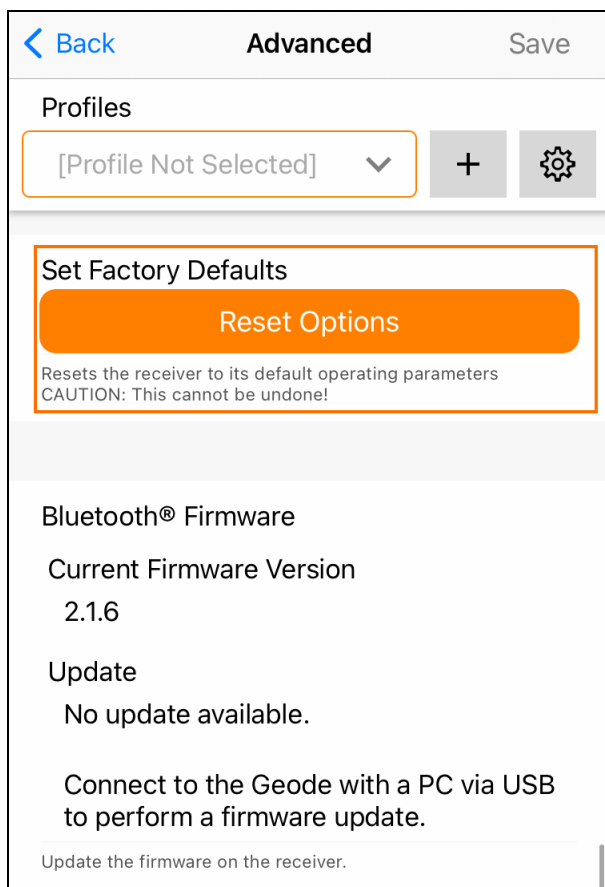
Back
Advanced
Save

Profiles

[Profile Not Selected]

+

Set Factory Defaults

Reset Options

Resets the receiver to its default operating parameters
CAUTION: This cannot be undone!

Bluetooth® Firmware

Current Firmware Version

2.1.6

Update

No update available.

Connect to the Geode with a PC via USB to perform a firmware update.

Update the firmware on the receiver.